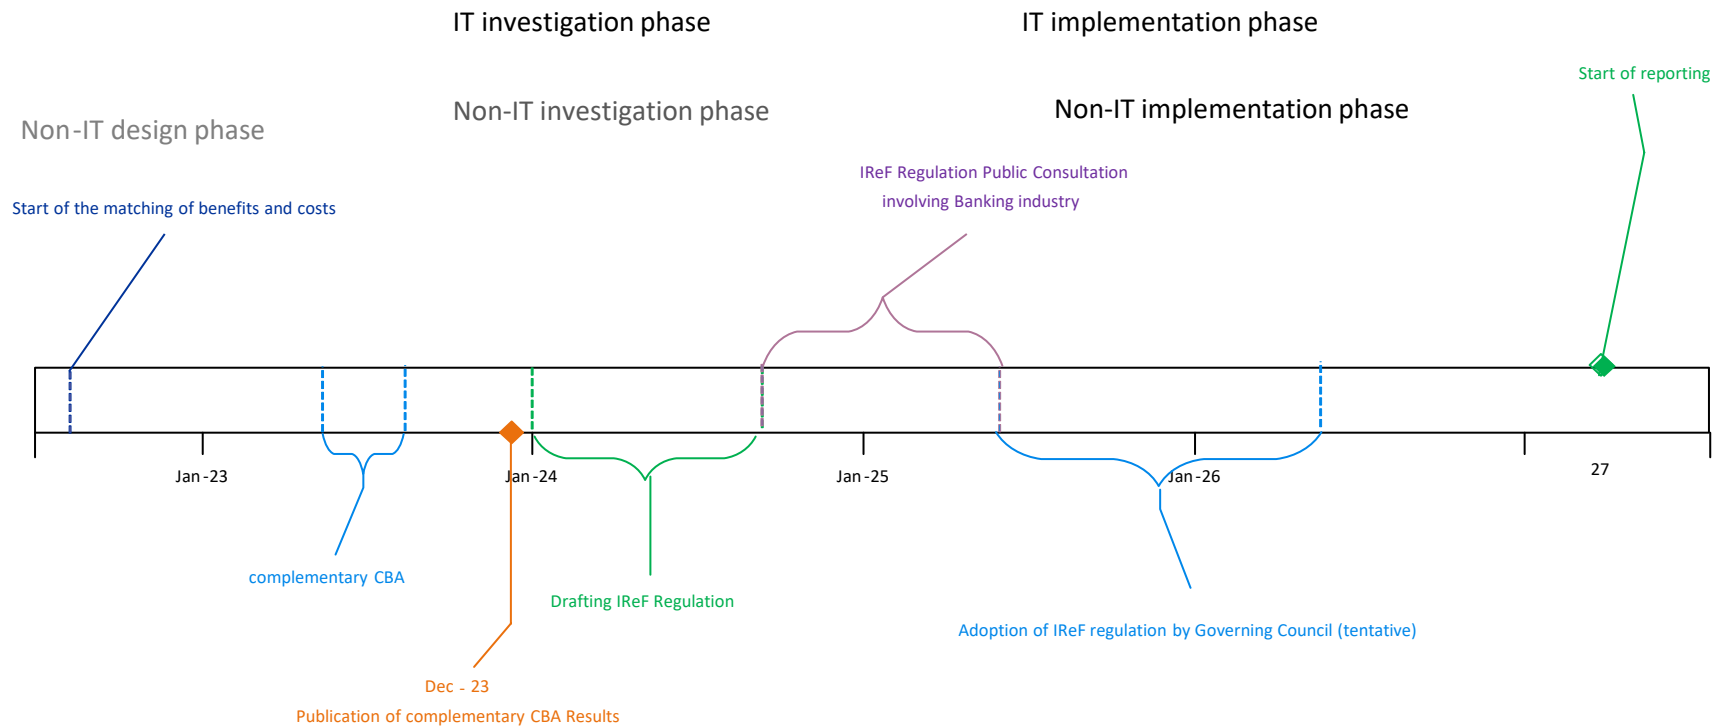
IT investigation phase

IT implementation phase

Start of reporting

Non-IT investigation phase

Non-IT implementation phase

Non-IT design phase

IReF Regulation Public Consultation involving Banking industry

Start of the matching of benefits and costs

Jan -23

Jan -24

Jan -25

Jan -26

27

complementary CBA

Drafting IReF Regulation

Adoption of IReF regulation by Governing Council (tentative)

Dec - 23

Publication of complementary CBA Results